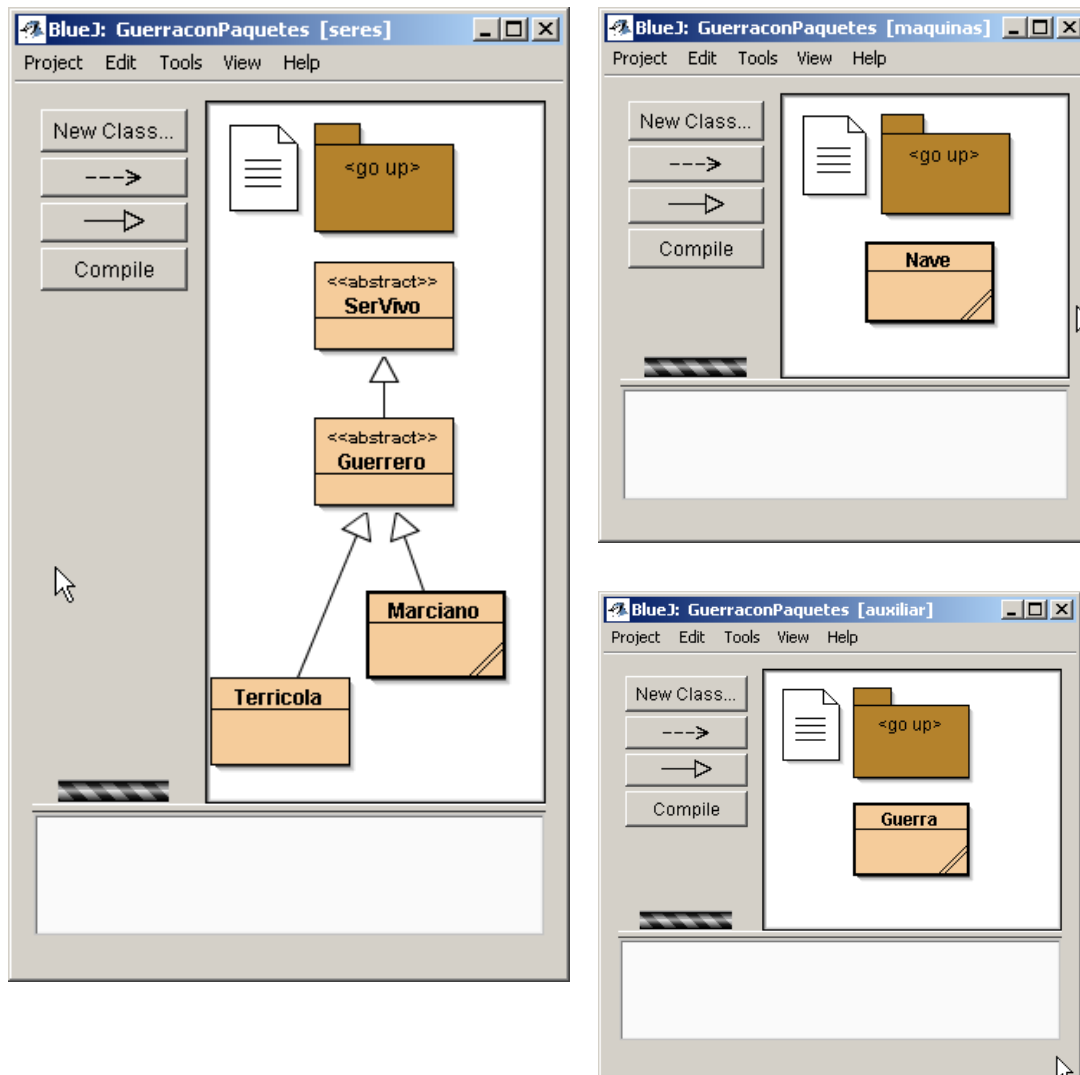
BlueJ: GuerraconPaquetes [seres]

Project Edit Tools View Help

New Class...

Compile

<go up>

<<abstract>>
SerVivo

<<abstract>>
Guerrero

Marciano

Terricola

BlueJ: GuerraconPaquetes [maquinas]

Project Edit Tools View Help

New Class...

Compile

<go up>

Nave

BlueJ: GuerraconPaquetes [auxiliar]

Project Edit Tools View Help

New Class...

Compile

<go up>

Guerra